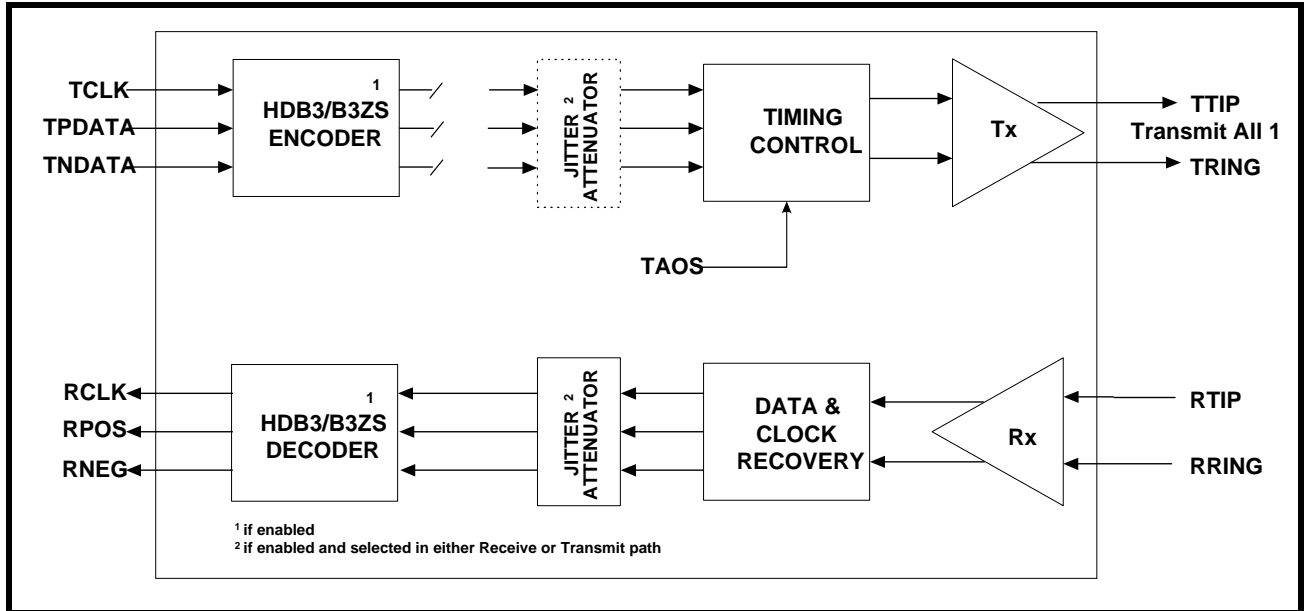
TCLK
TPDATA
TNDATA

HDB3/B3ZS ENCODER $^1$

JITTER ATTENUATOR $^2$

TIMING CONTROL

Tx

TTIP
Transmit All 1
TRING

TAOS

RCLK
RPOS
RNEG

HDB3/B3ZS DECODER $^1$

JITTER ATTENUATOR $^2$

DATA & CLOCK RECOVERY

Rx

RTIP
RRING

$^1$ if enabled
$^2$ if enabled and selected in either Receive or Transmit path